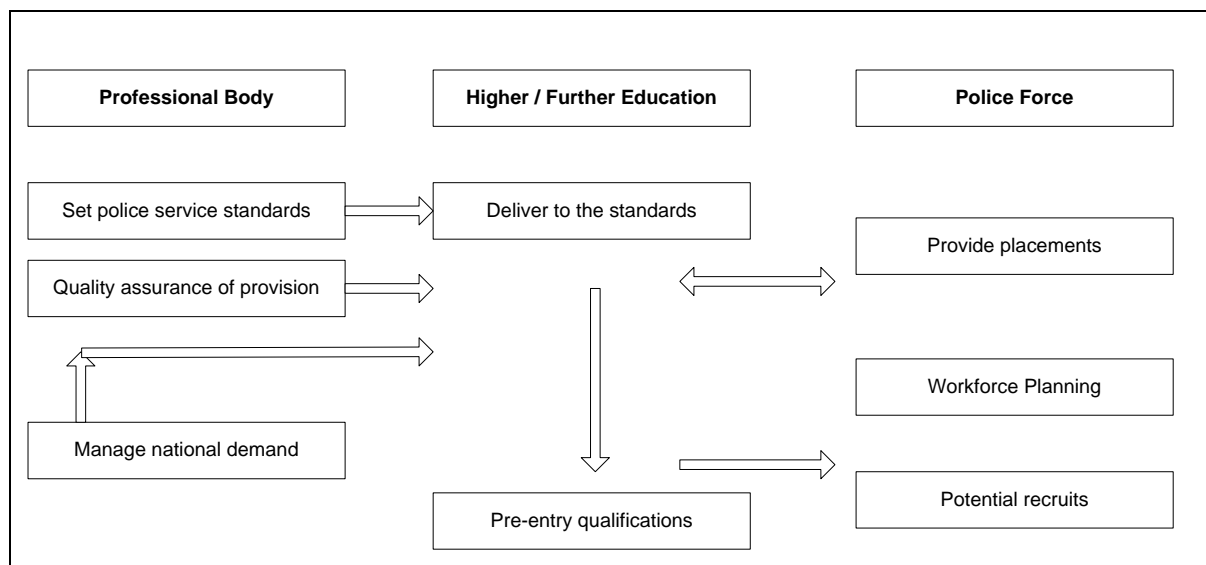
Professional Body

Higher / Further Education

Police Force

Set police service standards

Deliver to the standards

Provide placements

Quality assurance of provision

Workforce Planning

Manage national demand

Potential recruits

Pre-entry qualifications